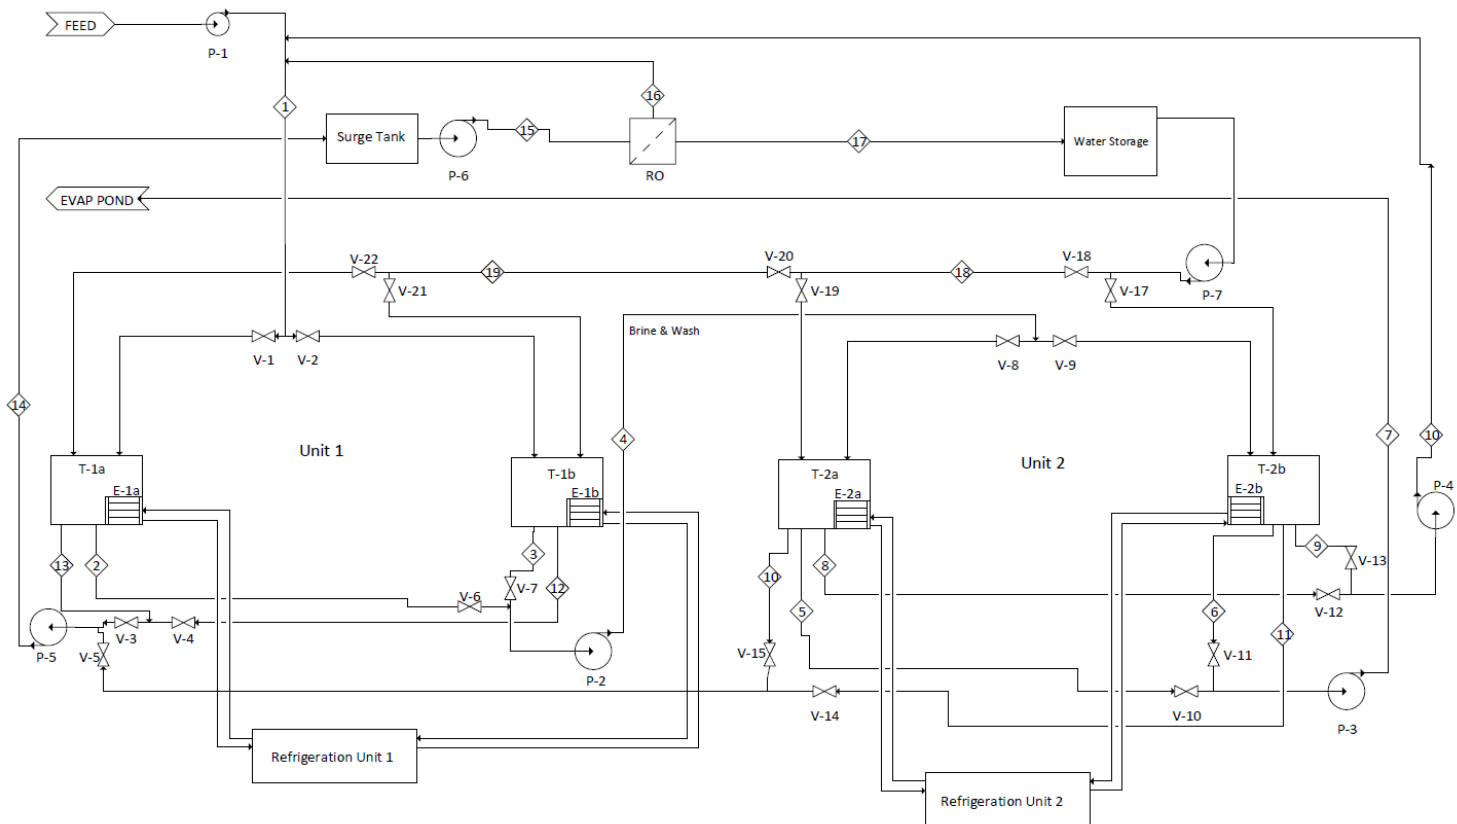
FEED
P-1
16
1
Surge Tank
15
17
Water Storage
P-6
RO
EVAP POND
V-22
19
V-20
18
V-18
V-21
V-19
V-17
P-7
Brine & Wash
V-1
V-2
V-8
V-9
14
Unit 1
4
7
10
Unit 2
T-1a
E-1a
T-1b
E-1b
T-2a
E-2a
T-2b
E-2b
P-4
13
2
3
12
10
8
9
V-13
V-6
V-7
5
V-12
P-5
V-3
V-4
6
V-5
P-2
V-15
11
V-11
V-14
V-10
P-3
Refrigeration Unit 1
Refrigeration Unit 2